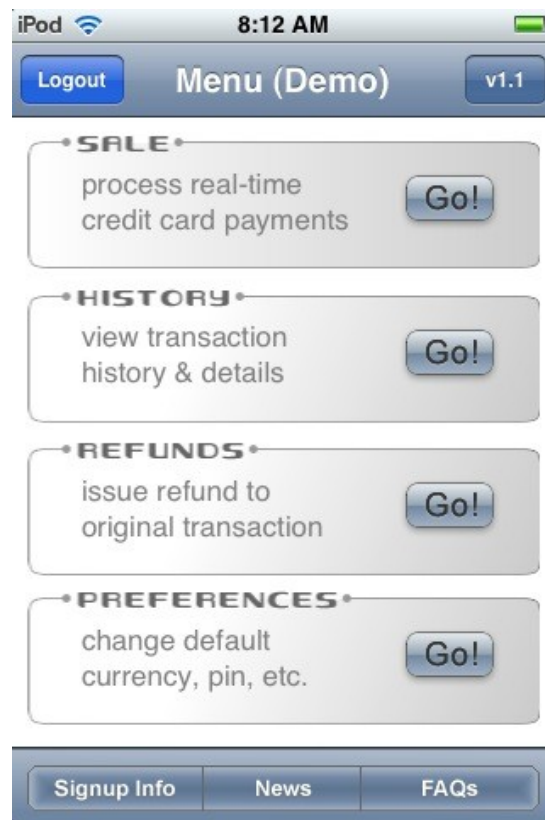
iPod 8:12 AM

Logout Menu (Demo) v1.1

SALE
process real-time credit card payments
Go!

HISTORY
view transaction history & details
Go!

REFUNDS
issue refund to original transaction
Go!

PREFERENCES
change default currency, pin, etc.
Go!

Signup Info News FAQs